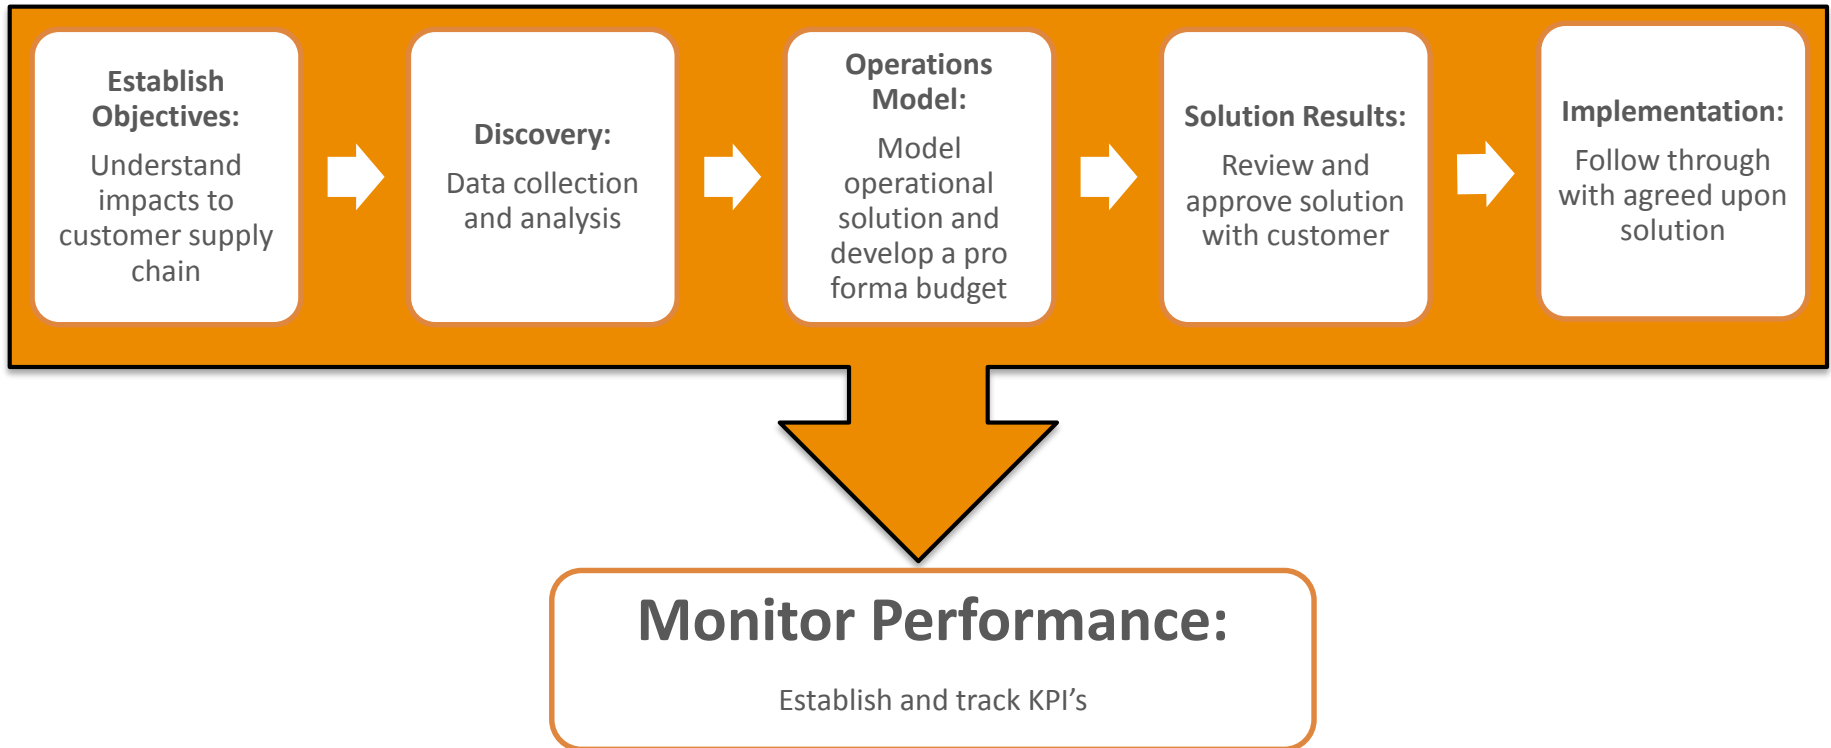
Establish Objectives:
Understand impacts to customer supply chain

Discovery:
Data collection and analysis

Operations Model:
Model operational solution and develop a pro forma budget

Solution Results:
Review and approve solution with customer

Implementation:
Follow through with agreed upon solution

Monitor Performance:
Establish and track KPI’s